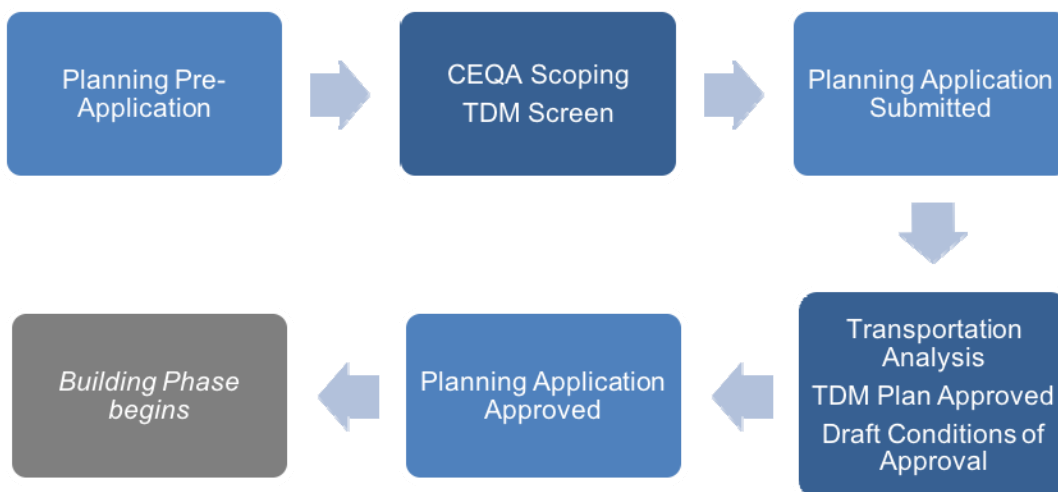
Planning Pre-Application

CEQA Scoping
TDM Screen

Planning Application Submitted

Transportation Analysis
TDM Plan Approved
Draft Conditions of Approval

Planning Application Approved

*Building Phase begins*